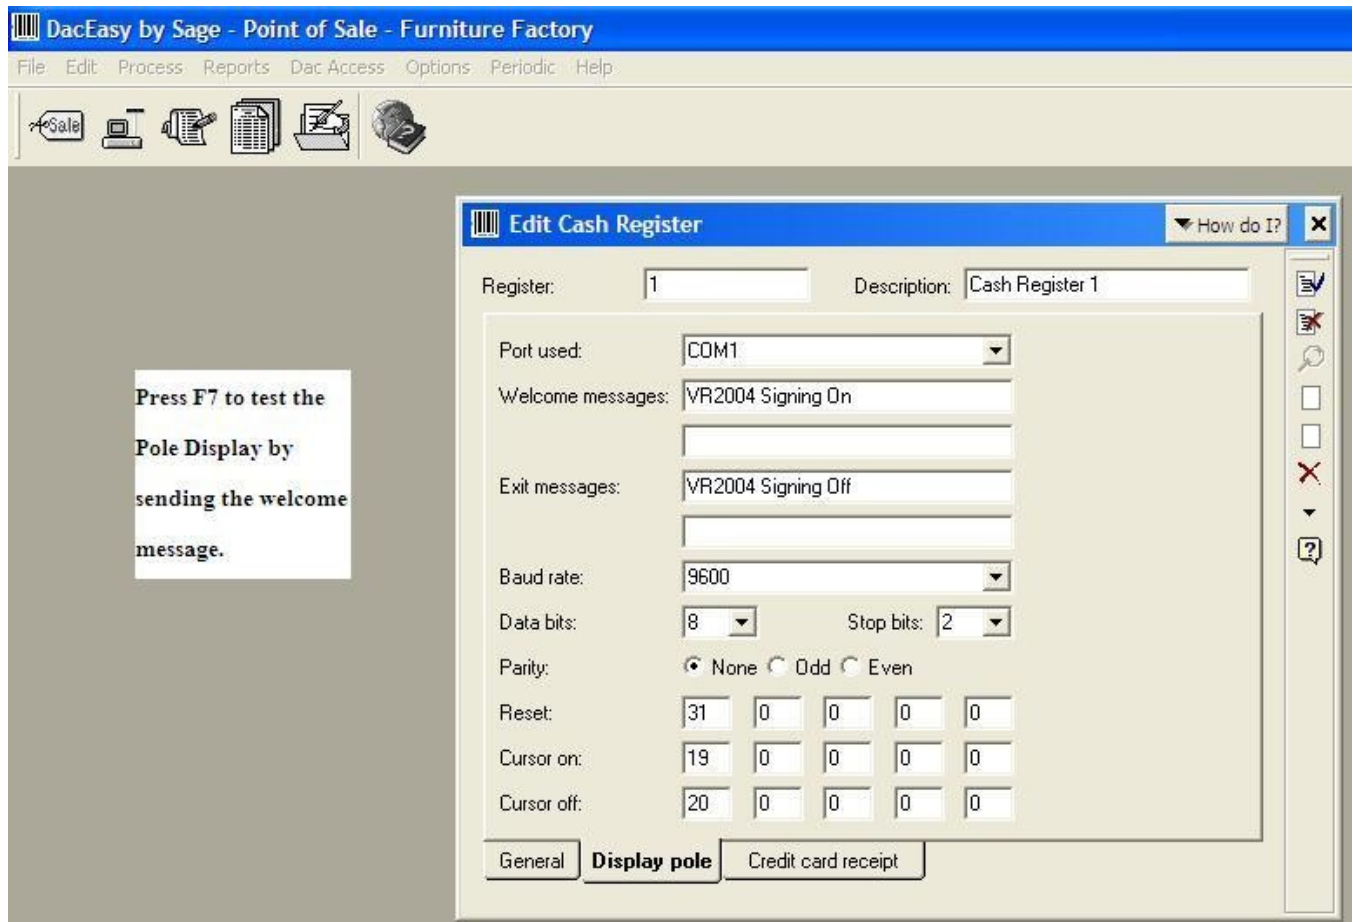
DacEasy by Sage - Point of Sale - Furniture Factory

File Edit Process Reports Dac Access Options Periodic Help

Sale

Press F7 to test the Pole Display by sending the welcome message.

Edit Cash Register

How do I?

Register: 1

Description: Cash Register 1

Port used: COM1

Welcome messages: VR2004 Signing On

Exit messages: VR2004 Signing Off

Baud rate: 9600

Data bits: 8

Stop bits: 2

Parity: None Odd Even

| Reset: | 31 | 0 | 0 | 0 | 0 |
|---|---|---|---|---|---|
| Cursor on: | 19 | 0 | 0 | 0 | 0 |
| Cursor off: | 20 | 0 | 0 | 0 | 0 |

General Display pole Credit card receipt